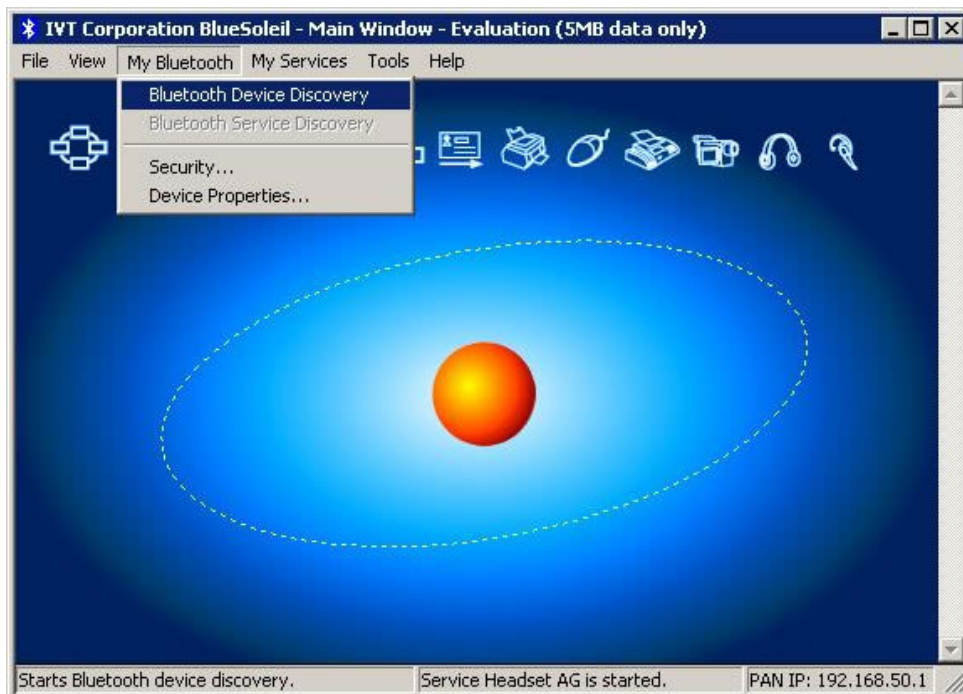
IVT Corporation BlueSoleil - Main Window - Evaluation (5MB data only)

File View My Bluetooth My Services Tools Help

Bluetooth Device Discovery
Bluetooth Service Discovery
Security...
Device Properties...

Starts Bluetooth device discovery. Service Headset AG is started. PAN IP: 192.168.50.1